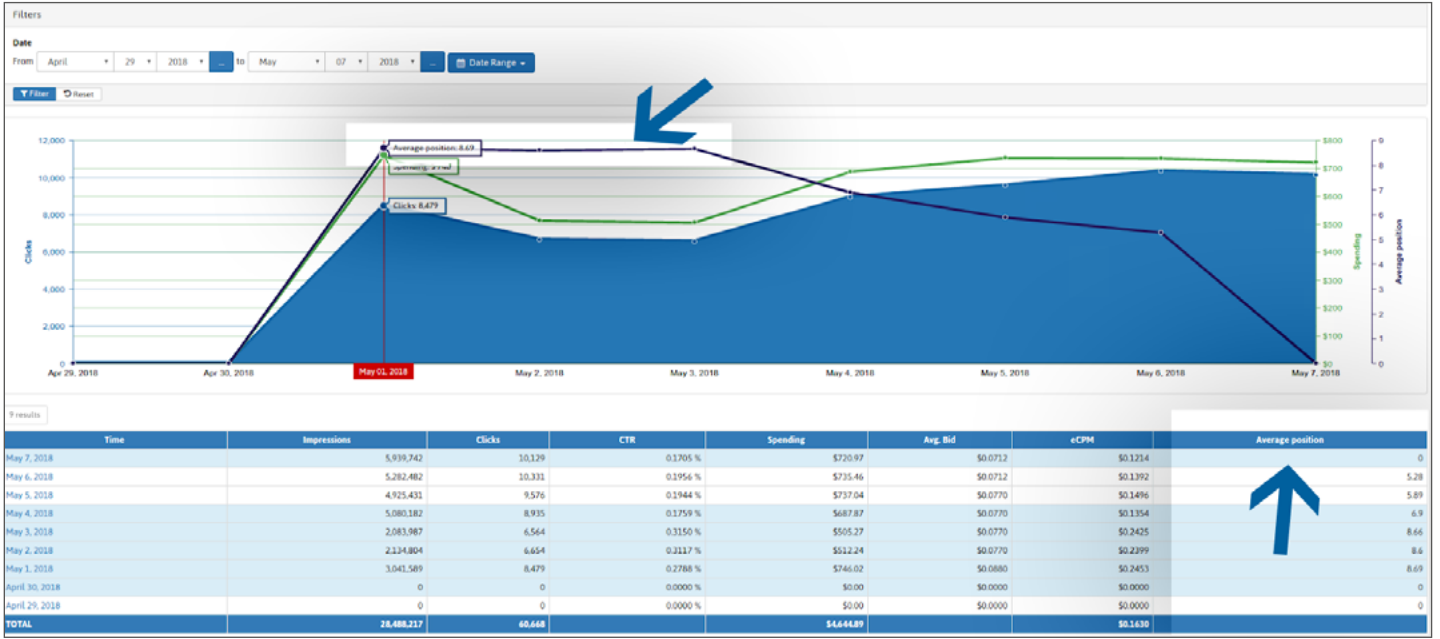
Filters

Date

From April 29 2018 ... to May 07 2018 ... Date Range

Filter Reset

12,000
10,000
8,000
6,000
4,000
2,000
0

Clicks

Average position: 8.69
Spending: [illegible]
Clicks: 8,479

$800
$700
$600
$500
$400
$300
$200
$100
$0

Spending

9
8
7
6
5
4
3
2
1
0

Average position

Apr 29, 2018
Apr 30, 2018
May 01, 2018
May 2, 2018
May 3, 2018
May 4, 2018
May 5, 2018
May 6, 2018
May 7, 2018

9 results

| Time | Impressions | Clicks | CTR | Spending | Avg. Bid | eCPM | Average position |
|---|---|---|---|---|---|---|---|
| May 7, 2018 | 5,939,742 | 10,129 | 0.1705 % | $720.97 | $0.0712 | $0.1214 | 0 |
| May 6, 2018 | 5,282,482 | 10,331 | 0.1956 % | $735.46 | $0.0712 | $0.1392 | 5.28 |
| May 5, 2018 | 4,925,431 | 9,576 | 0.1944 % | $737.04 | $0.0770 | $0.1496 | 5.89 |
| May 4, 2018 | 5,080,182 | 8,935 | 0.1759 % | $687.87 | $0.0770 | $0.1354 | 6.9 |
| May 3, 2018 | 2,083,987 | 6,564 | 0.3150 % | $505.27 | $0.0770 | $0.2425 | 8.66 |
| May 2, 2018 | 2,134,804 | 6,654 | 0.3117 % | $512.24 | $0.0770 | $0.2399 | 8.6 |
| May 1, 2018 | 3,041,589 | 8,479 | 0.2788 % | $746.02 | $0.0880 | $0.2453 | 8.69 |
| April 30, 2018 | 0 | 0 | 0.0000 % | $0.00 | $0.0000 | $0.0000 | 0 |
| April 29, 2018 | 0 | 0 | 0.0000 % | $0.00 | $0.0000 | $0.0000 | 0 |
| TOTAL | 28,488,217 | 60,668 | | $4,644.89 | | $0.1630 | |